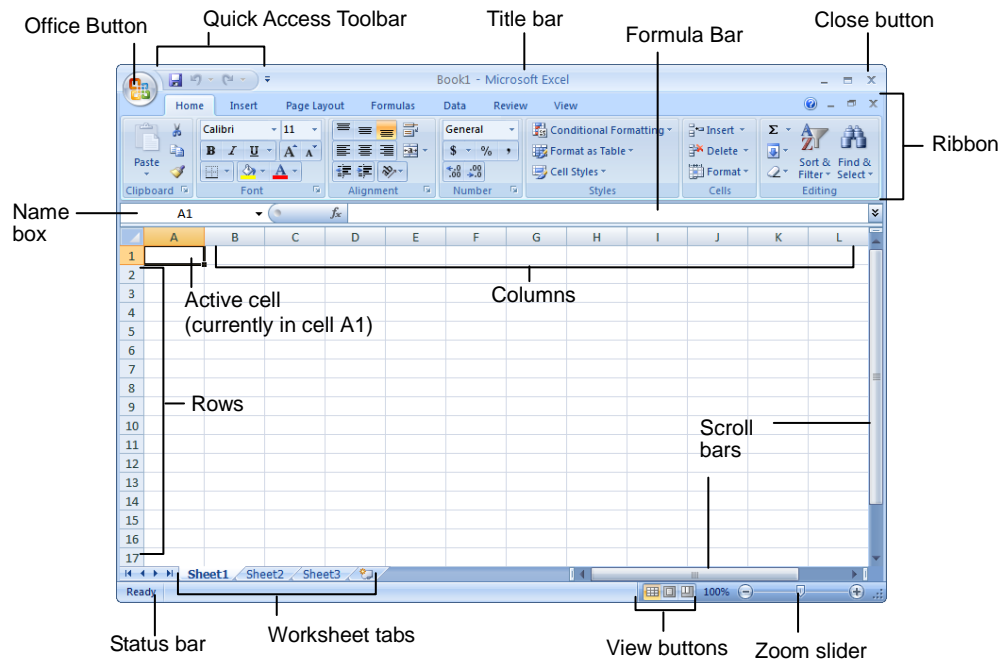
Office Button

Quick Access Toolbar

Title bar

Formula Bar

Close button

Book1 - Microsoft Excel

Home Insert Page Layout Formulas Data Review View

Calibri 11

B I U A A

A

Paste

Clipboard

Font

Alignment

General

$ % ,

.00 .0

Number

Conditional Formatting

Format as Table

Cell Styles

Styles

Insert

Delete

Format

Cells

Σ

Sort & Filter

Find & Select

Editing

Ribbon

Name box

A1

$f_x$

| | A | B | C | D | E | F | G | H | I | J | K | L |
|---|---|---|---|---|---|---|---|---|---|---|---|---|
| 1 | | | | | | | | | | | | |
| 2 | | | | | | | | | | | | |
| 3 | | | | | | | | | | | | |
| 4 | | | | | | | | | | | | |
| 5 | | | | | | | | | | | | |
| 6 | | | | | | | | | | | | |
| 7 | | | | | | | | | | | | |
| 8 | | | | | | | | | | | | |
| 9 | | | | | | | | | | | | |
| 10 | | | | | | | | | | | | |
| 11 | | | | | | | | | | | | |
| 12 | | | | | | | | | | | | |
| 13 | | | | | | | | | | | | |
| 14 | | | | | | | | | | | | |
| 15 | | | | | | | | | | | | |
| 16 | | | | | | | | | | | | |
| 17 | | | | | | | | | | | | |

Active cell (currently in cell A1)

Columns

Rows

Scroll bars

Sheet1 Sheet2 Sheet3

Ready

100%

Status bar

Worksheet tabs

View buttons

Zoom slider